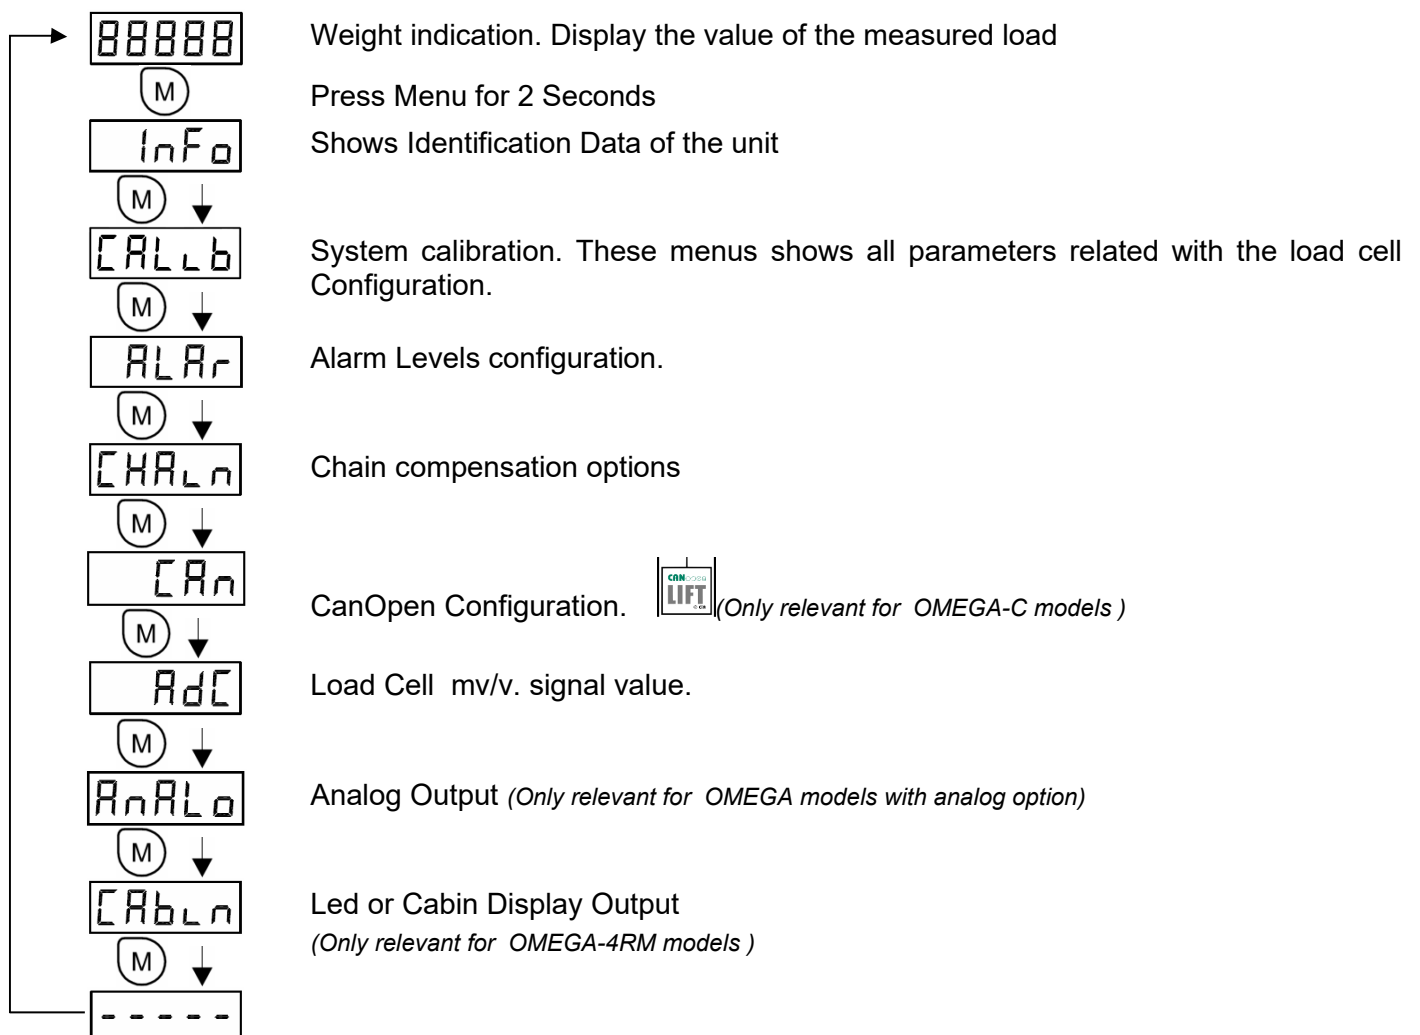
88888

Weight indication. Display the value of the measured load

M

Press Menu for 2 Seconds

InFo

Shows Identification Data of the unit

M

CALLb

System calibration. These menus shows all parameters related with the load cell Configuration.

M

ALAr

Alarm Levels configuration.

M

CHALn

Chain compensation options

M

CAn

CanOpen Configuration. CAN LIFT *(Only relevant for OMEGA-C models )*

M

AdC

Load Cell mv/v. signal value.

M

AnALo

Analog Output *(Only relevant for OMEGA models with analog option)*

M

CAbLn

Led or Cabin Display Output
*(Only relevant for OMEGA-4RM models )*

M

- - - - -